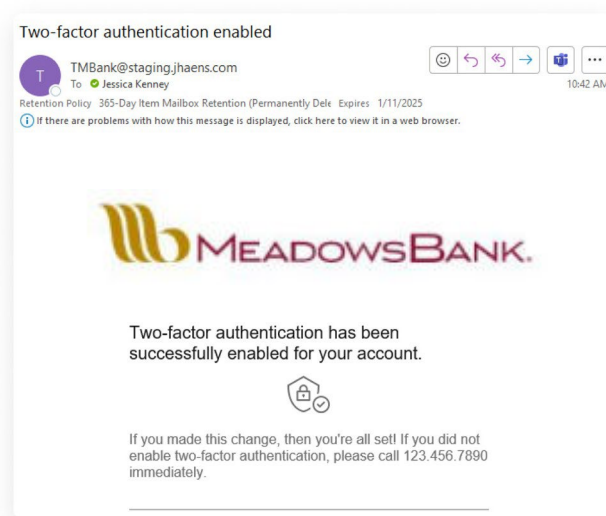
Two-factor authentication enabled

T

TMBank@staging.jhaens.com

To Jessica Kenney

10:42 AM

Retention Policy 365-Day Item Mailbox Retention (Permanently Dele Expires 1/11/2025

If there are problems with how this message is displayed, click here to view it in a web browser.

MEADOWSBANK.

Two-factor authentication has been successfully enabled for your account.

If you made this change, then you're all set! If you did not enable two-factor authentication, please call 123.456.7890 immediately.